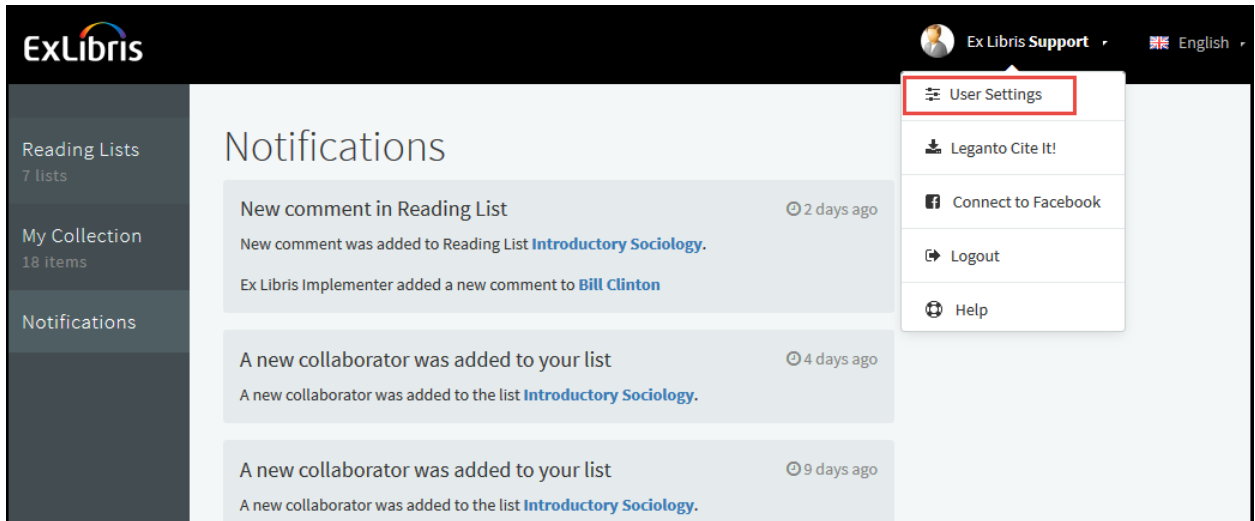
ExLibris

Ex Libris Support

English

User Settings

Leganto Cite It!

Connect to Facebook

Logout

Help

Reading Lists
7 lists

My Collection
18 items

Notifications

Notifications

New comment in Reading List
2 days ago

New comment was added to Reading List Introductory Sociology.

Ex Libris Implementer added a new comment to Bill Clinton

A new collaborator was added to your list
4 days ago

A new collaborator was added to the list Introductory Sociology.

A new collaborator was added to your list
9 days ago

A new collaborator was added to the list Introductory Sociology.